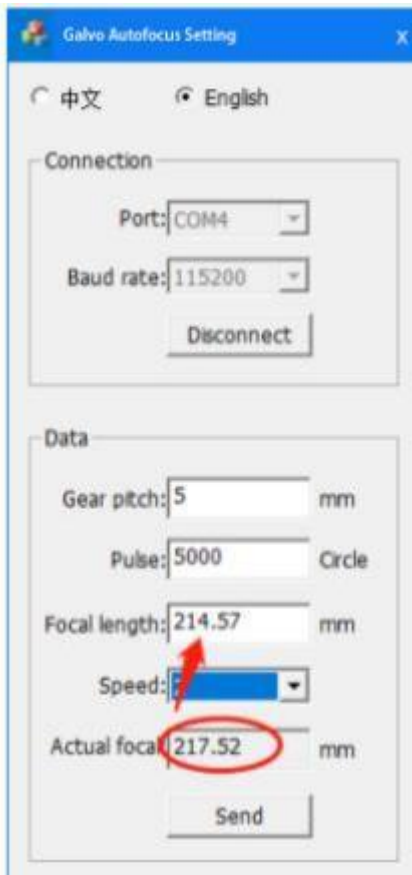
Galvo Autofocus Setting
X

中文
English

Connection

Port: COM4

Baud rate: 115200

Disconnect

Data

Gear pitch: 5 mm

Pulse: 5000 Circle

Focal length: 214.57 mm

Speed: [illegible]

Actual focal: 217.52 mm

Send